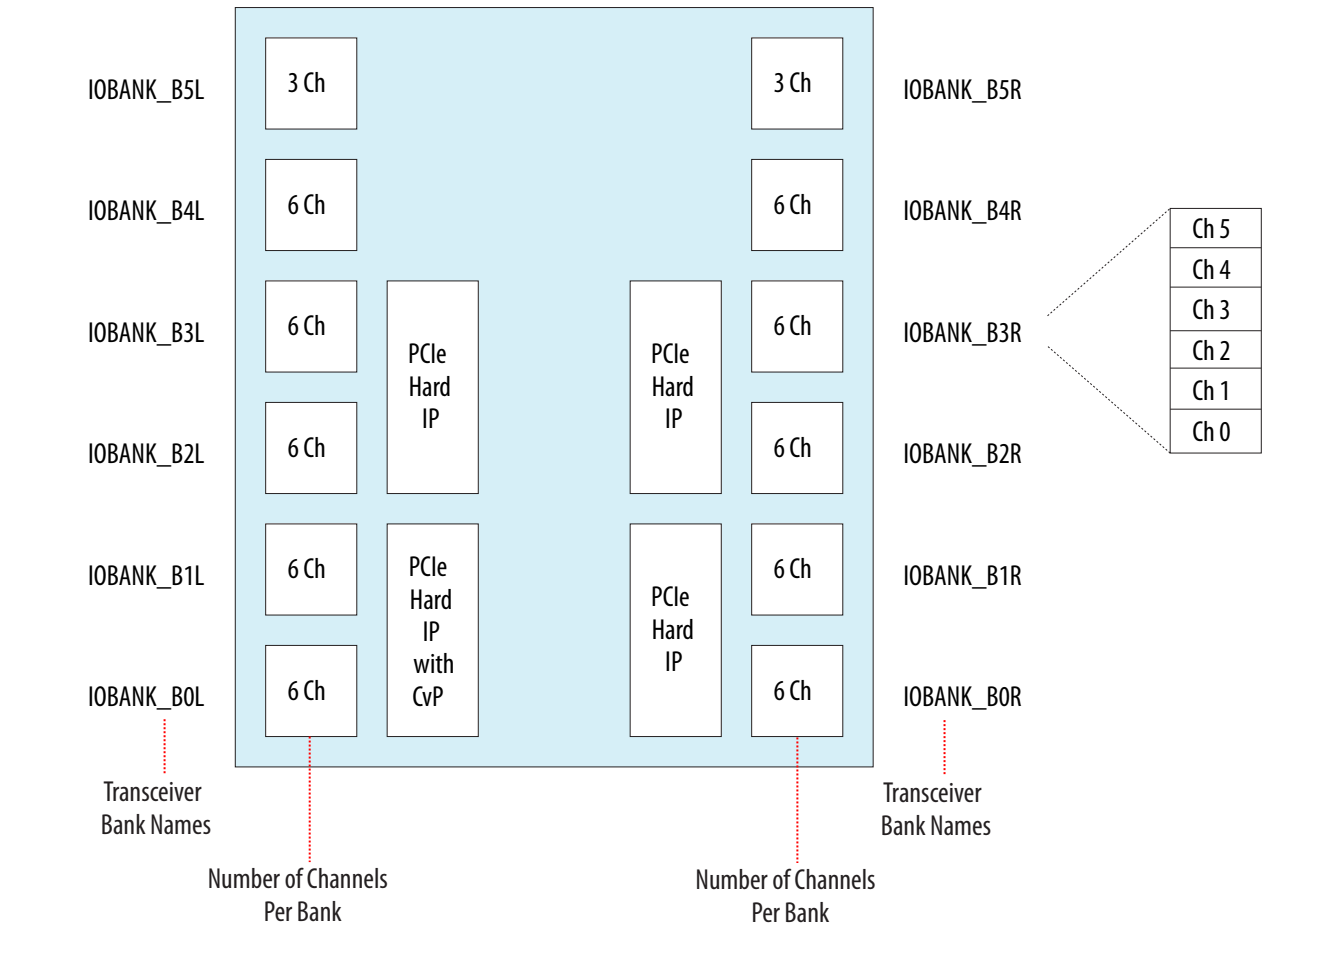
IOBANK_B5L
3 Ch
3 Ch
IOBANK_B5R

IOBANK_B4L
6 Ch
6 Ch
IOBANK_B4R

Ch 5
Ch 4
Ch 3
Ch 2
Ch 1
Ch 0

IOBANK_B3L
6 Ch
PCIe Hard IP
PCIe Hard IP
6 Ch
IOBANK_B3R

IOBANK_B2L
6 Ch
6 Ch
IOBANK_B2R

IOBANK_B1L
6 Ch
PCIe Hard IP with CvP
PCIe Hard IP
6 Ch
IOBANK_B1R

IOBANK_B0L
6 Ch
6 Ch
IOBANK_B0R

Transceiver Bank Names

Transceiver Bank Names

Number of Channels Per Bank

Number of Channels Per Bank